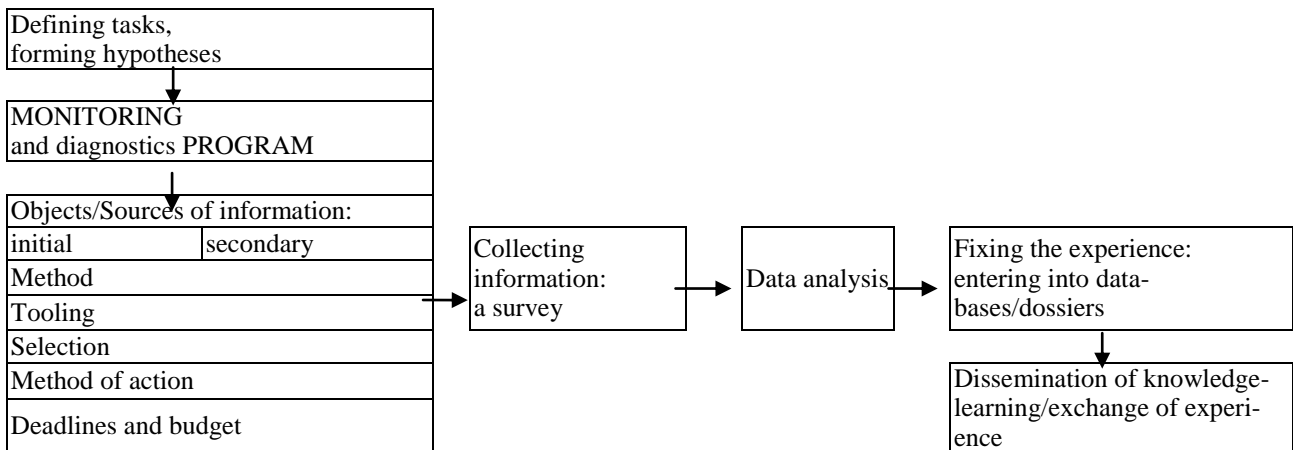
Defining tasks, forming hypotheses

MONITORING and diagnostics PROGRAM

Objects/Sources of information:

| initial | secondary |
|---|---|

Method

Tooling

Selection

Method of action

Deadlines and budget

Collecting information: a survey

Data analysis

Fixing the experience: entering into databases/dossiers

Dissemination of knowledge-learning/exchange of experience